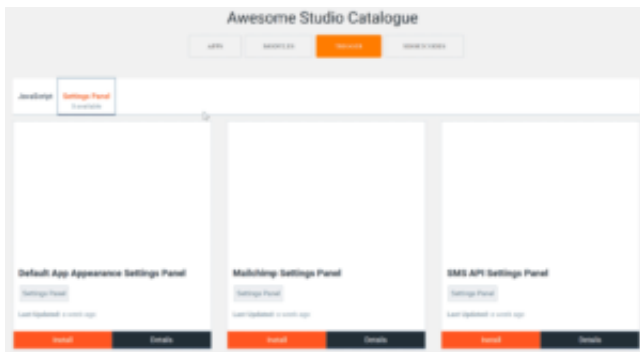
Awesome Studio Catalogue

APPS | MODULES | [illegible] | SOURCE CODES

JavaScript
Settings Panel
3 available

Default App Appearance Settings Panel
Settings Panel
Last Updated: a week ago
Install | Details

Mailchimp Settings Panel
Settings Panel
Last Updated: a week ago
Install | Details

SMS API Settings Panel
Settings Panel
Last Updated: a week ago
Install | Details